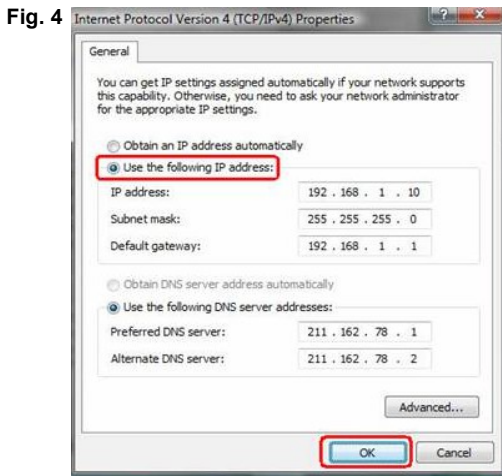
Fig. 4

Internet Protocol Version 4 (TCP/IPv4) Properties

?

x

General

You can get IP settings assigned automatically if your network supports this capability. Otherwise, you need to ask your network administrator for the appropriate IP settings.

Obtain an IP address automatically

Use the following IP address:

IP address: 192 . 168 . 1 . 10

Subnet mask: 255 . 255 . 255 . 0

Default gateway: 192 . 168 . 1 . 1

Obtain DNS server address automatically

Use the following DNS server addresses:

Preferred DNS server: 211 . 162 . 78 . 1

Alternate DNS server: 211 . 162 . 78 . 2

Advanced...

OK

Cancel